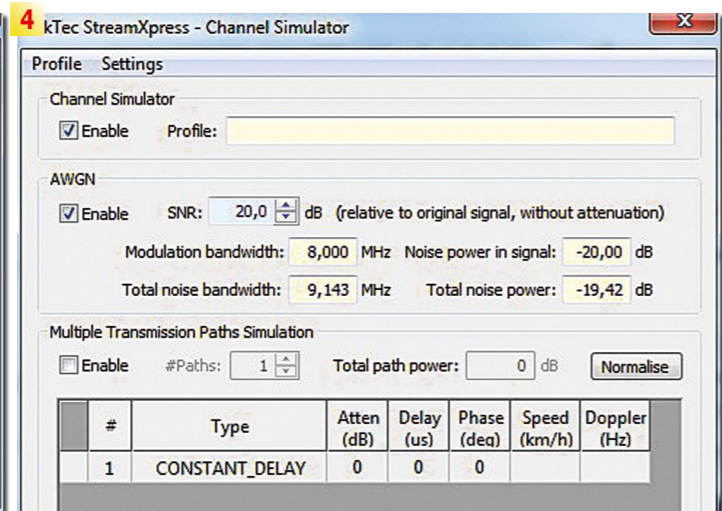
4 kTec StreamXpress - Channel Simulator

Profile Settings

Channel Simulator

Enable Profile:

AWGN

Enable SNR: 20,0 dB (relative to original signal, without attenuation)

Modulation bandwidth: 8,000 MHz Noise power in signal: -20,00 dB

Total noise bandwidth: 9,143 MHz Total noise power: -19,42 dB

Multiple Transmission Paths Simulation

Enable #Paths: 1 Total path power: 0 dB Normalise

| # | Type | Atten (dB) | Delay (us) | Phase (deg) | Speed (km/h) | Doppler (Hz) |
|---|---|---|---|---|---|---|
| 1 | CONSTANT_DELAY | 0 | 0 | 0 | | |